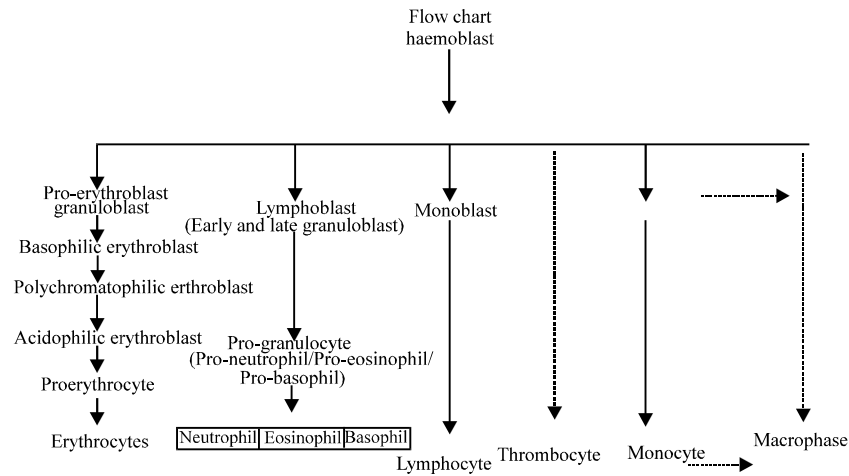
Flow chart
haemoblast

Pro-erythroblast granuloblast

Basophilic erythroblast

Polychromatophilic erthroblast

Acidophilic erythroblast

Proerythrocyte

Erythrocytes

Lymphoblast
(Early and late granuloblast)

Pro-granulocyte
(Pro-neutrophil/Pro-eosinophil/
Pro-basophil)

| Neutrophil | Eosinophil | Basophil |
|---|---|---|

Monoblast

Lymphocyte

Thrombocyte

Monocyte

Macrophase